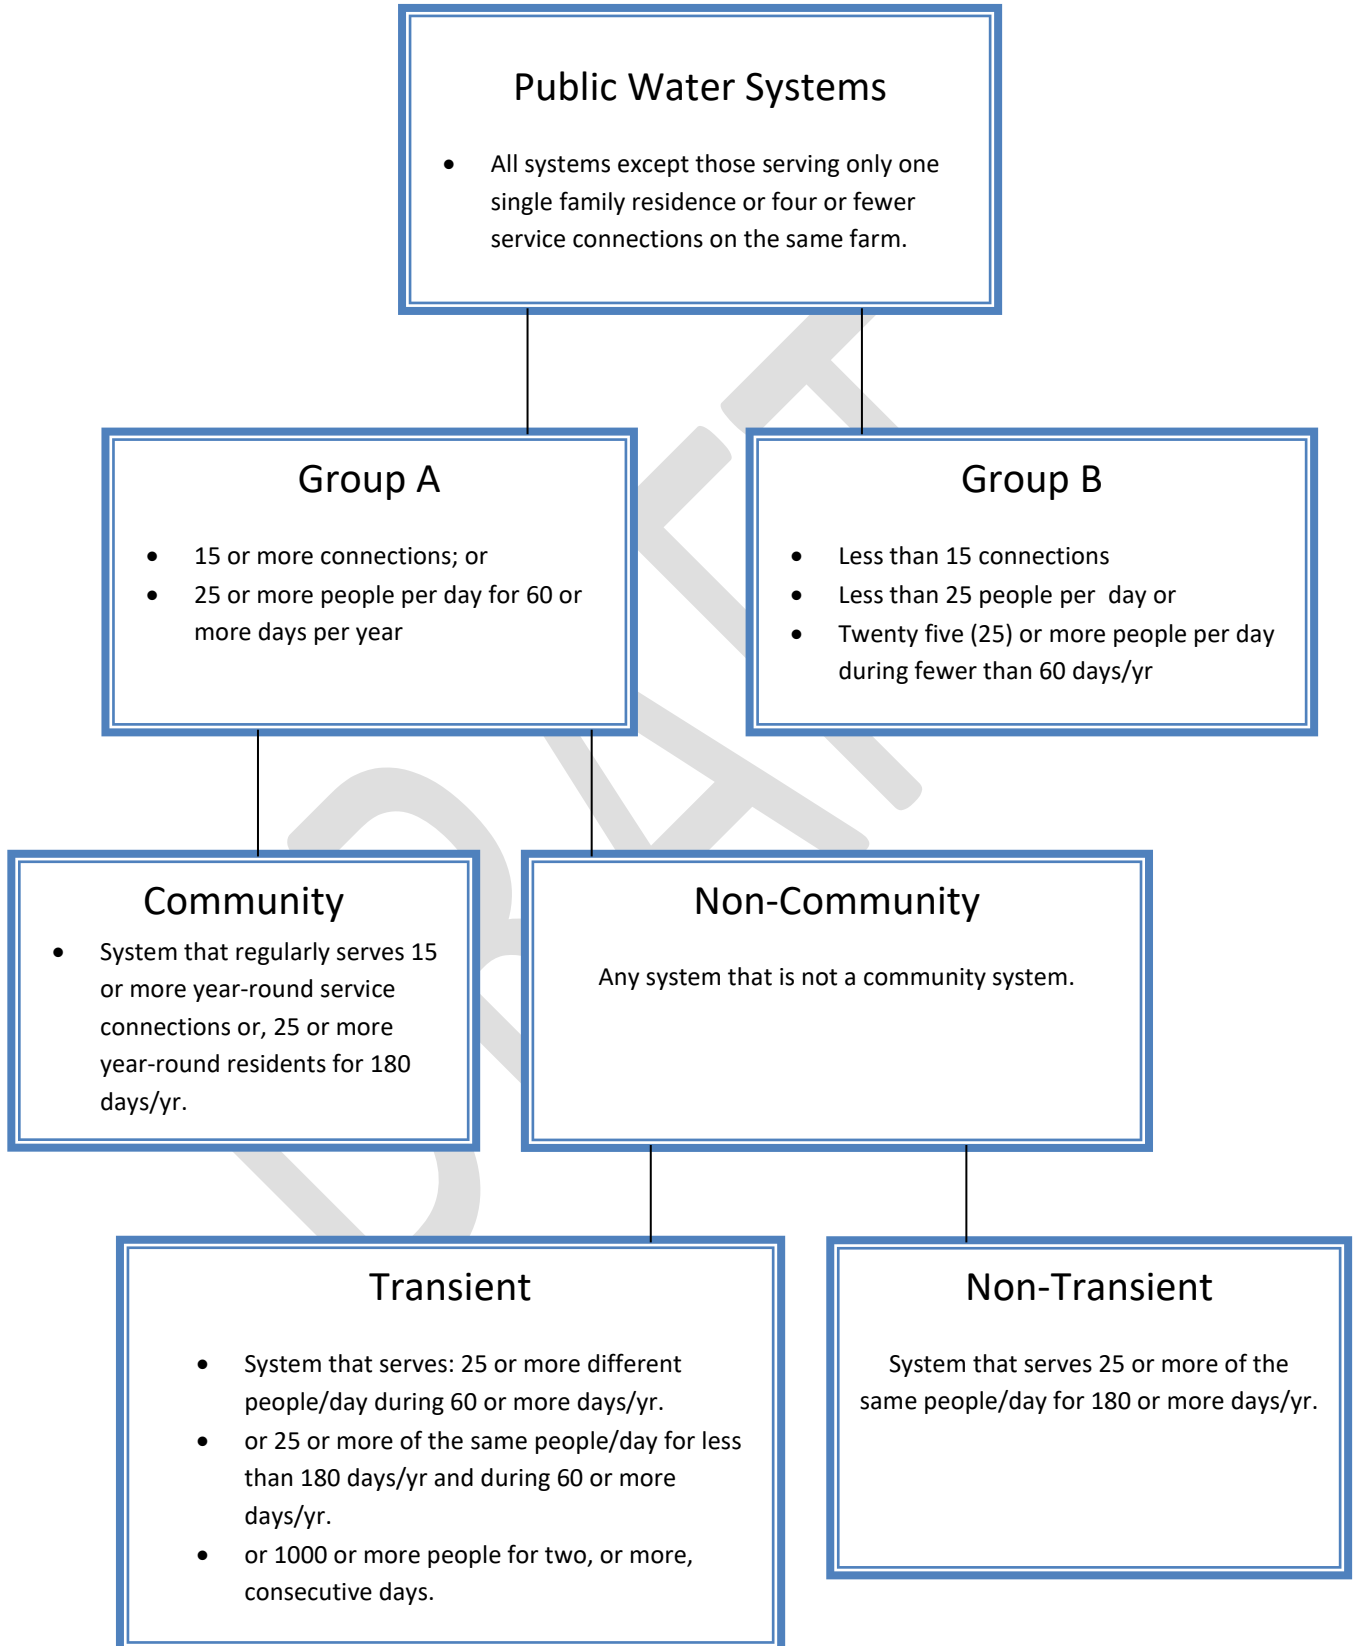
Public Water Systems

- All systems except those serving only one single family residence or four or fewer service connections on the same farm.

Group A

- 15 or more connections; or
- 25 or more people per day for 60 or more days per year

Group B

- Less than 15 connections
- Less than 25 people per day or
- Twenty five (25) or more people per day during fewer than 60 days/yr

Community

- System that regularly serves 15 or more year-round service connections or, 25 or more year-round residents for 180 days/yr.

Non-Community

Any system that is not a community system.

Transient

- System that serves: 25 or more different people/day during 60 or more days/yr.
- or 25 or more of the same people/day for less than 180 days/yr and during 60 or more days/yr.
- or 1000 or more people for two, or more, consecutive days.

Non-Transient

System that serves 25 or more of the same people/day for 180 or more days/yr.

DRAFT